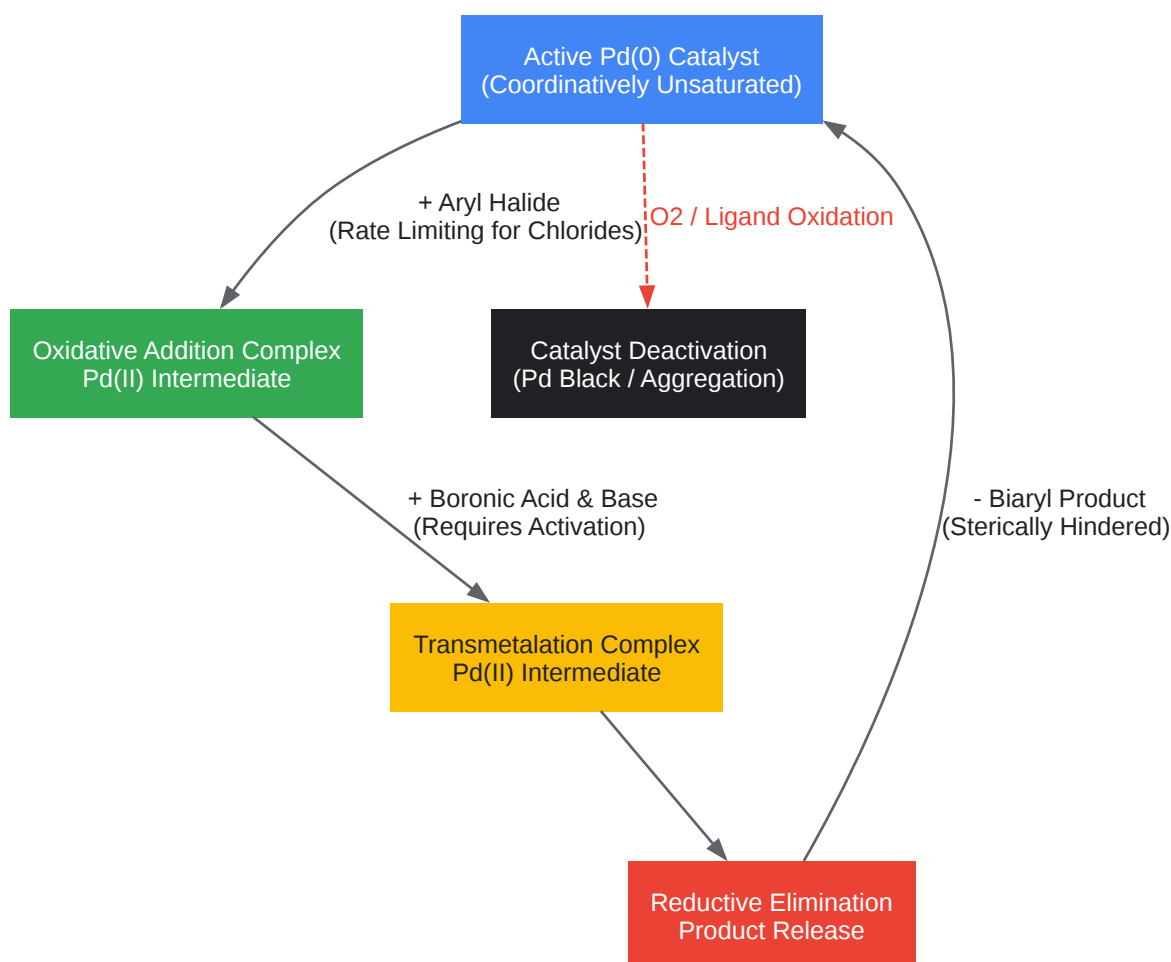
Active Pd(0) Catalyst
(Coordinatively Unsaturated)

+ Aryl Halide
(Rate Limiting for Chlorides)

O2 / Ligand Oxidation

Oxidative Addition Complex
Pd(II) Intermediate

Catalyst Deactivation
(Pd Black / Aggregation)

+ Boronic Acid & Base
(Requires Activation)

- Biaryl Product
(Sterically Hindered)

Transmetalation Complex
Pd(II) Intermediate

Reductive Elimination
Product Release